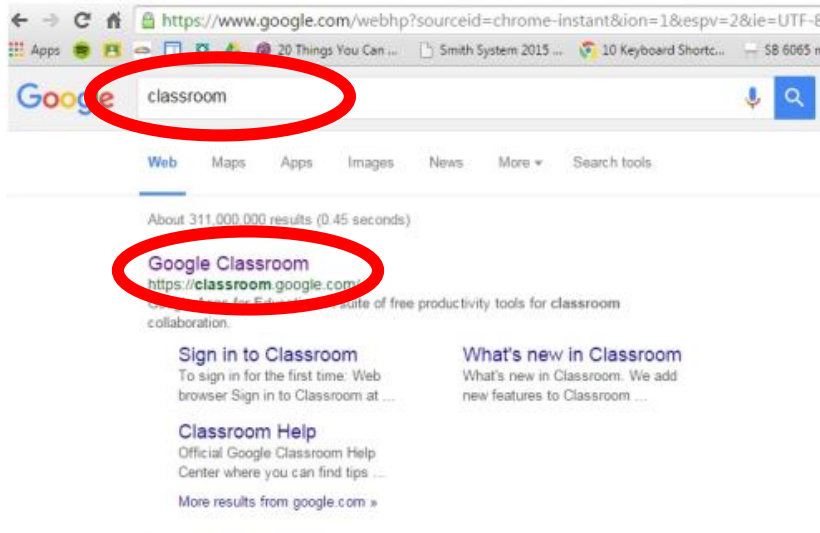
https://www.google.com/webhp?sourceid=chrome-instant&ion=1&espv=2&ie=UTF-8

Apps 20 Things You Can ... Smith System 2015 ... 10 Keyboard Shortc... SB 6065 n

Google classroom

Web Maps Apps Images News More Search tools

About 311,000,000 results (0.45 seconds)

Google Classroom
https://classroom.google.com/
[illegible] Apps for Education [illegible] suite of free productivity tools for classroom collaboration.

Sign in to Classroom
To sign in for the first time: Web browser Sign in to Classroom at ...

What's new in Classroom
What's new in Classroom. We add new features to Classroom ...

Classroom Help
Official Google Classroom Help Center where you can find tips ...

More results from google.com »